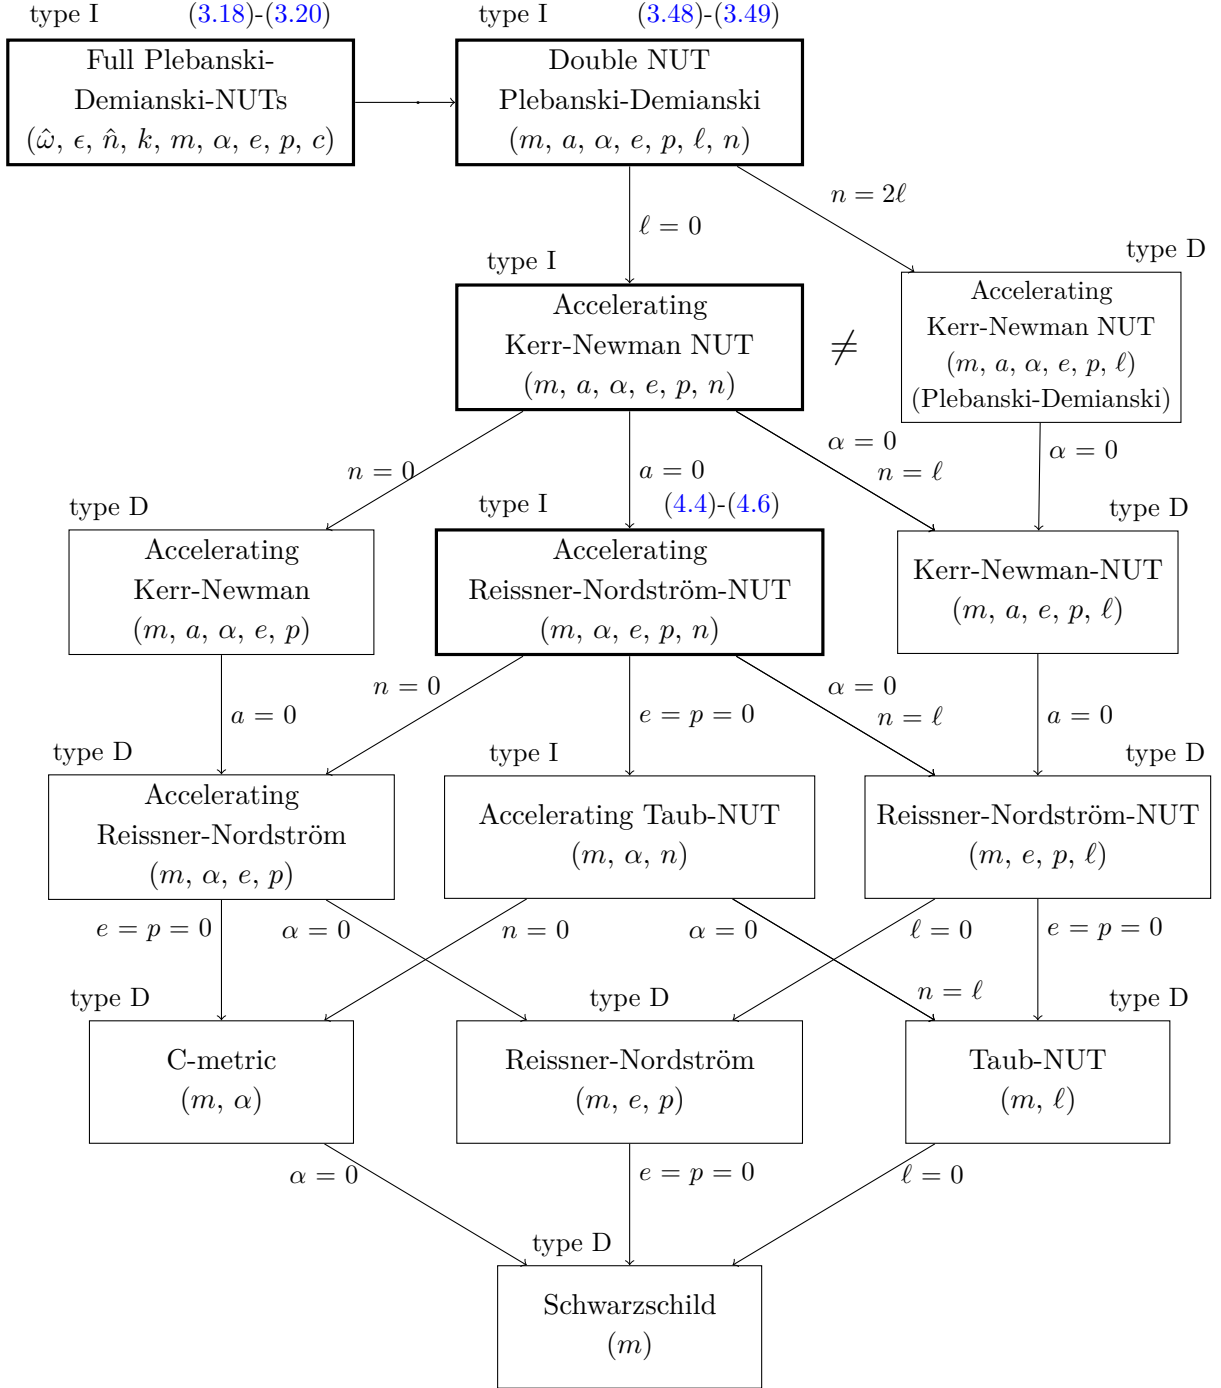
type I (3.18)-(3.20)

Full Plebanski-Demianski-NUTs
$(\hat{\omega}, \epsilon, \hat{n}, k, m, \alpha, e, p, c)$

type I (3.48)-(3.49)

Double NUT Plebanski-Demianski
$(m, a, \alpha, e, p, \ell, n)$

$\ell = 0$

$n = 2\ell$

type I

Accelerating Kerr-Newman NUT
$(m, a, \alpha, e, p, n)$

$\neq$

type D

Accelerating Kerr-Newman NUT
$(m, a, \alpha, e, p, \ell)$
(Plebanski-Demianski)

$n = 0$

$a = 0$

$\alpha = 0$
$n = \ell$

$\alpha = 0$

type D

Accelerating Kerr-Newman
$(m, a, \alpha, e, p)$

type I (4.4)-(4.6)

Accelerating Reissner-Nordström-NUT
$(m, \alpha, e, p, n)$

type D

Kerr-Newman-NUT
$(m, a, e, p, \ell)$

$a = 0$

$n = 0$

$e = p = 0$

$\alpha = 0$
$n = \ell$

$a = 0$

type D

Accelerating Reissner-Nordström
$(m, \alpha, e, p)$

type I

Accelerating Taub-NUT
$(m, \alpha, n)$

type D

Reissner-Nordström-NUT
$(m, e, p, \ell)$

$e = p = 0$

$\alpha = 0$

$n = 0$

$\alpha = 0$

$\ell = 0$

$e = p = 0$

$n = \ell$

type D

C-metric
$(m, \alpha)$

type D

Reissner-Nordström
$(m, e, p)$

type D

Taub-NUT
$(m, \ell)$

$\alpha = 0$

$e = p = 0$

$\ell = 0$

type D

Schwarzschild
$(m)$